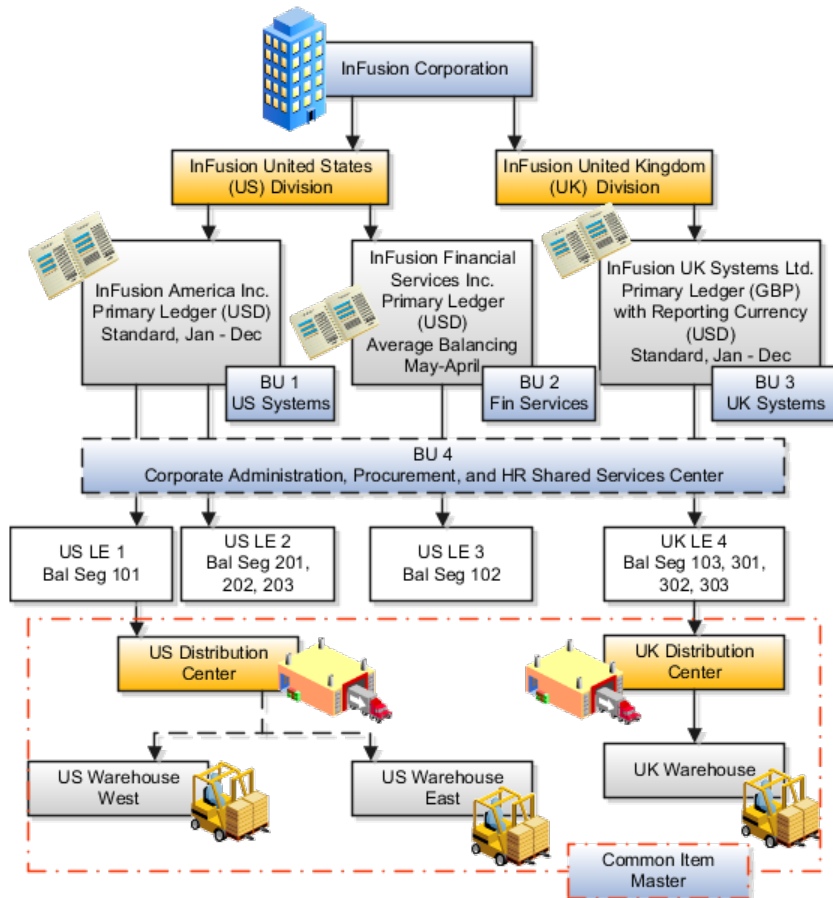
InFusion Corporation

InFusion United States (US) Division

InFusion United Kingdom (UK) Division

InFusion America Inc. Primary Ledger (USD) Standard, Jan - Dec

BU 1 US Systems

InFusion Financial Services Inc. Primary Ledger (USD) Average Balancing May-April

BU 2 Fin Services

InFusion UK Systems Ltd. Primary Ledger (GBP) with Reporting Currency (USD) Standard, Jan - Dec

BU 3 UK Systems

BU 4 Corporate Administration, Procurement, and HR Shared Services Center

US LE 1 Bal Seg 101

US LE 2 Bal Seg 201, 202, 203

US LE 3 Bal Seg 102

UK LE 4 Bal Seg 103, 301, 302, 303

US Distribution Center

UK Distribution Center

US Warehouse West

US Warehouse East

UK Warehouse

Common Item Master